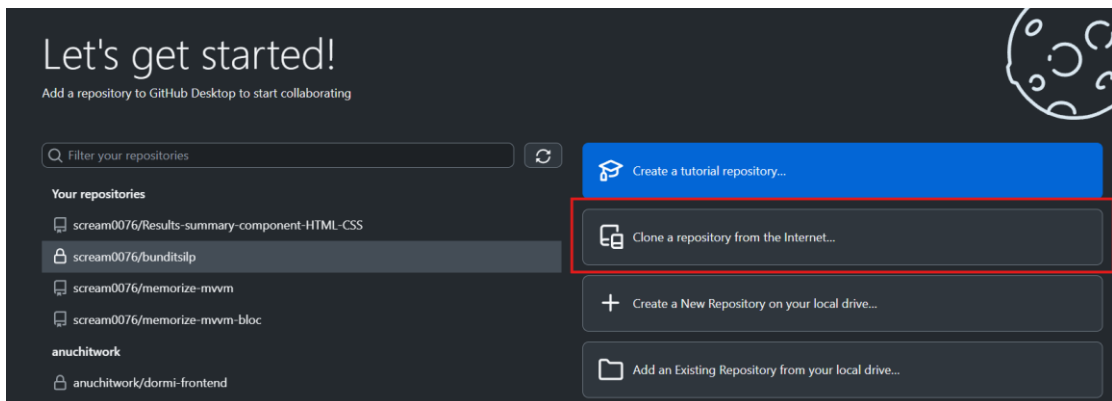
Let's get started!

Add a repository to GitHub Desktop to start collaborating

Filter your repositories

Your repositories

scream0076/Results-summary-component-HTML-CSS

scream0076/bunditsilp

scream0076/memorize-mvvm

scream0076/memorize-mvvm-bloc

anuchitwork

anuchitwork/dormi-frontend

Create a tutorial repository...

Clone a repository from the Internet...

Create a New Repository on your local drive...

Add an Existing Repository from your local drive...